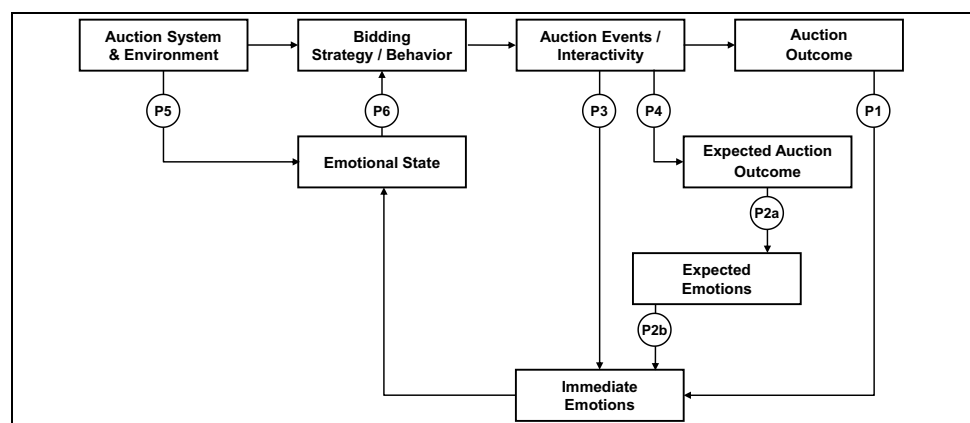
Auction System & Environment

Bidding Strategy / Behavior

Auction Events / Interactivity

Auction Outcome

P5

P6

P3

P4

P1

Emotional State

Expected Auction Outcome

P2a

Expected Emotions

P2b

Immediate Emotions